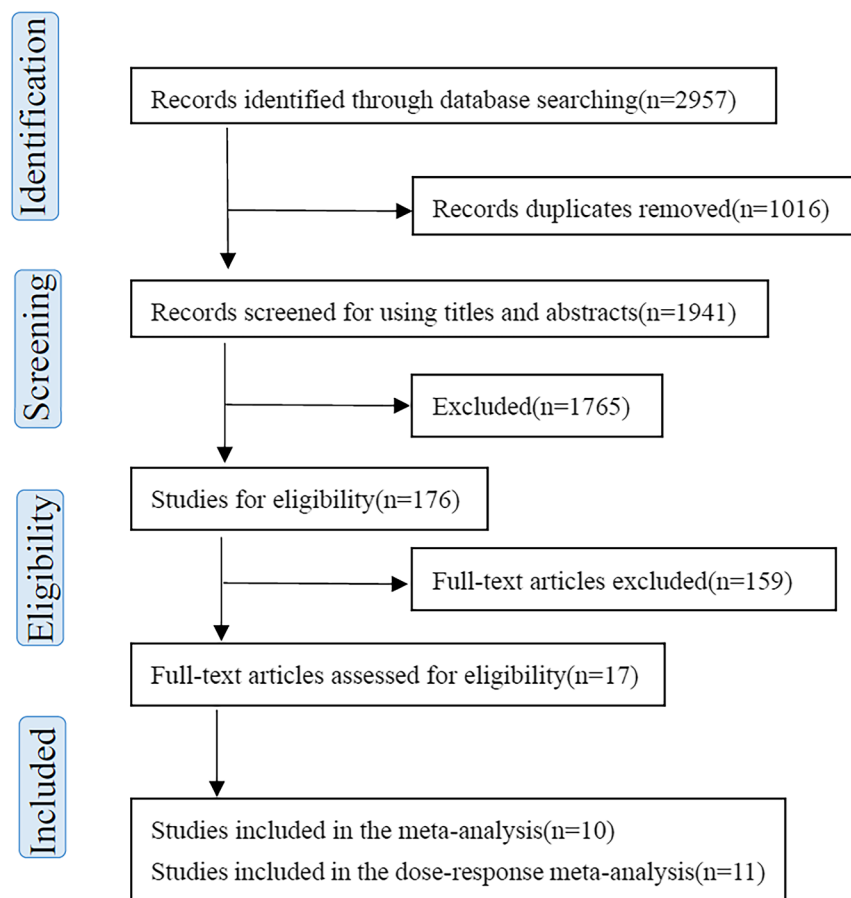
Identification

Records identified through database searching(n=2957)

Records duplicates removed(n=1016)

Screening

Records screened for using titles and abstracts(n=1941)

Excluded(n=1765)

Eligibility

Studies for eligibility(n=176)

Full-text articles excluded(n=159)

Full-text articles assessed for eligibility(n=17)

Included

Studies included in the meta-analysis(n=10)
Studies included in the dose-response meta-analysis(n=11)